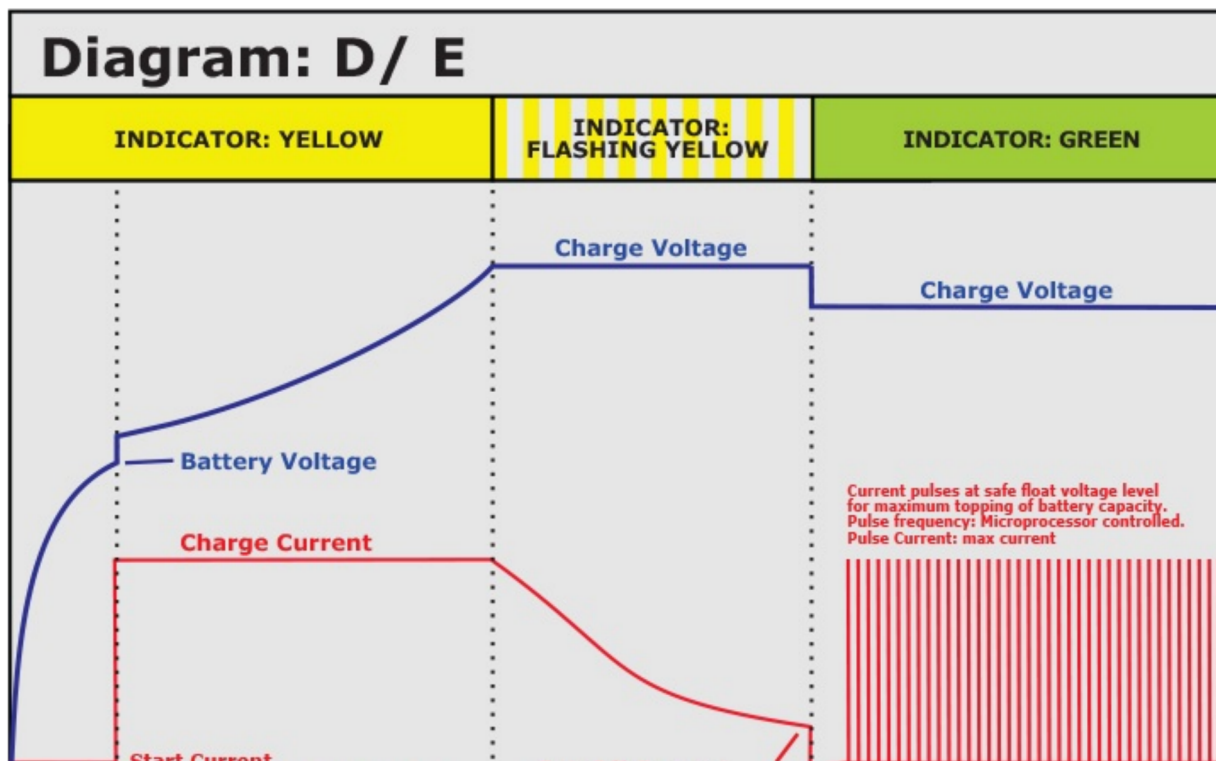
Diagram: D/ E

INDICATOR: YELLOW

INDICATOR: FLASHING YELLOW

INDICATOR: GREEN

Charge Voltage

Charge Voltage

Battery Voltage

Current pulses at safe float voltage level for maximum topping of battery capacity. Pulse frequency: Microprocessor controlled. Pulse Current: max current

Charge Current

Start Current